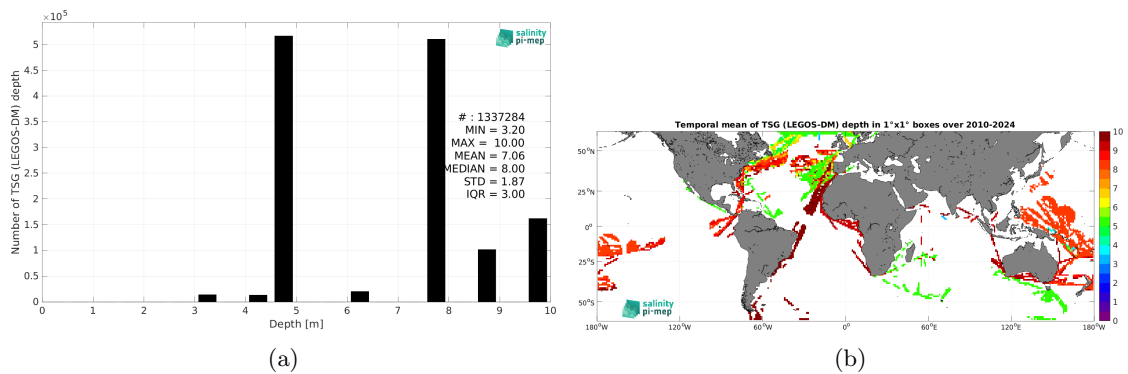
$\times10^5$

salinity pi-mep

Number of TSG (LEGOS-DM) depth

5
4.5
4
3.5
3
2.5
2
1.5
1
0.5
0

# : 1337284
MIN = 3.20
MAX = 10.00
MEAN = 7.06
MEDIAN = 8.00
STD = 1.87
IQR = 3.00

0 1 2 3 4 5 6 7 8 9 10
Depth [m]

(a)

Temporal mean of TSG (LEGOS-DM) depth in 1°x1° boxes over 2010-2024

50°N
25°N
0°
25°S
50°S

180°W 120°W 60°W 0° 60°E 120°E 180°W

salinity pi-mep

10
9
8
7
6
5
4
3
2
1
0

(b)